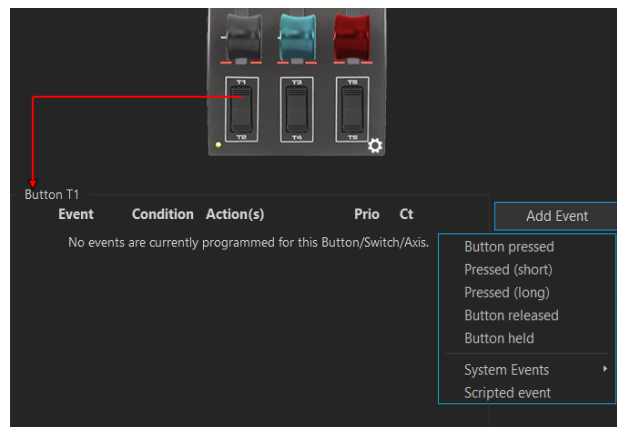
T1
T2
T3
T4
T5
T6

Button T1

| Event | Condition | Action(s) | Prio | Ct |
|---|---|---|---|---|

No events are currently programmed for this Button/Switch/Axis.

Add Event

Button pressed
Pressed (short)
Pressed (long)
Button released
Button held
System Events
Scripted event